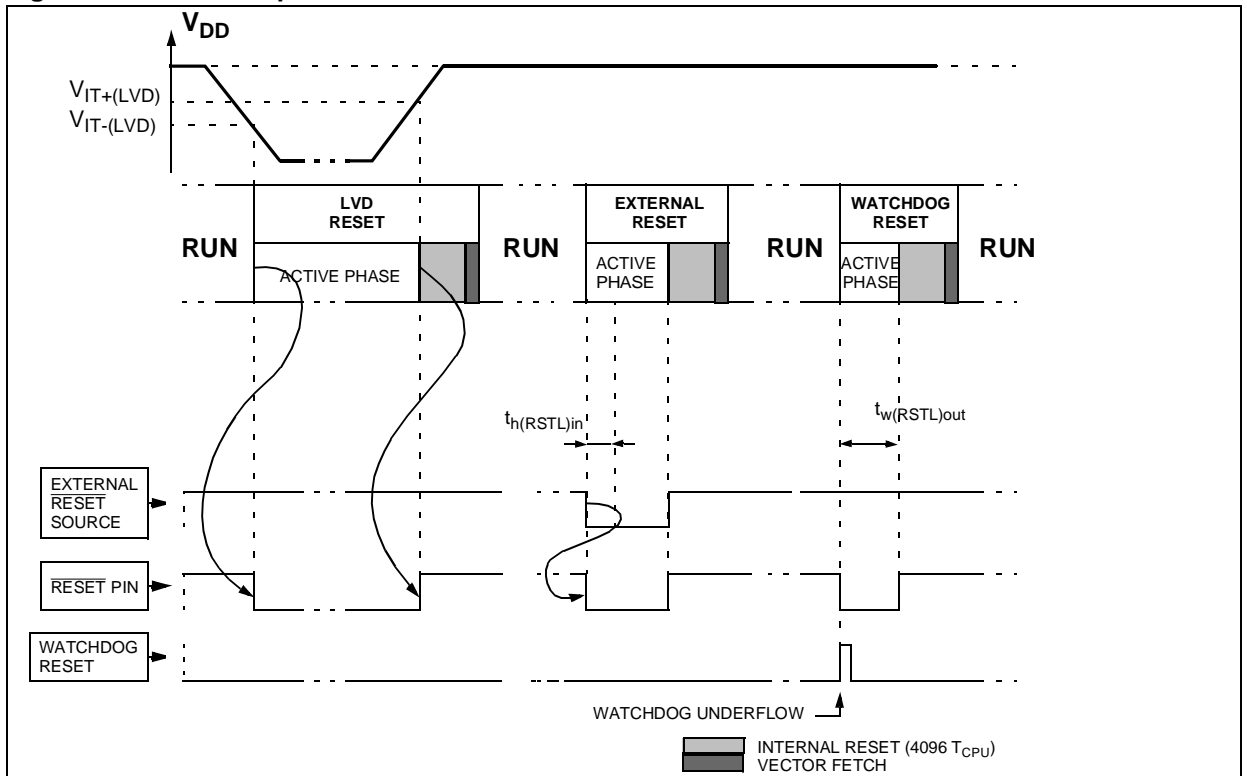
$V_{DD}$

$V_{IT+(LVD)}$

$V_{IT-(LVD)}$

RUN

LVD RESET

ACTIVE PHASE

RUN

EXTERNAL RESET

ACTIVE PHASE

RUN

WATCHDOG RESET

ACTIVE PHASE

RUN

$t_{h(RSTL)in}$

$t_{w(RSTL)out}$

EXTERNAL $\overline{RESET}$ SOURCE

$\overline{RESET}$ PIN

WATCHDOG RESET

WATCHDOG UNDERFLOW

INTERNAL RESET (4096 $T_{CPU}$)

VECTOR FETCH